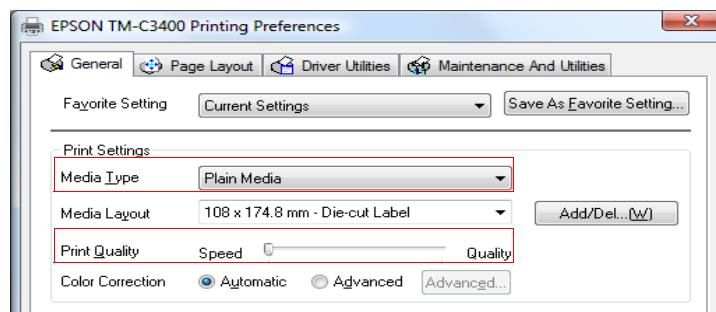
EPSON TM-C3400 Printing Preferences

General | Page Layout | Driver Utilities | Maintenance And Utilities

Favorite Setting | Current Settings | Save As Favorite Setting...

Print Settings

Media Type | Plain Media

Media Layout | 108 x 174.8 mm - Die-cut Label | Add/Del...(W)

Print Quality | Speed | Quality

Color Correction | Automatic | Advanced | Advanced...